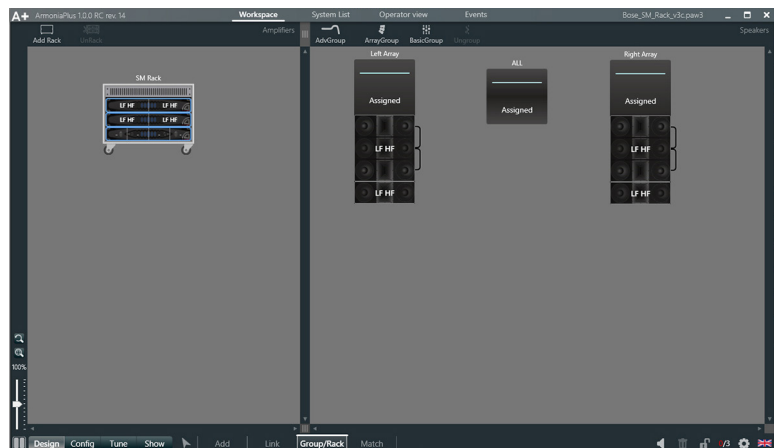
A+ ArmoniaPlus 1.0.0 RC rev. 14

Workspace System List Operator view Events

Bose_SM_Rack_v3c.paw3

Add Rack UnRack

Amplifiers

AdvGroup ArrayGroup BasicGroup Ungroup

Speakers

SM Rack

LF HF LF HF

LF HF LF HF

Left Array

Assigned

LF HF

LF HF

ALL

Assigned

Right Array

Assigned

LF HF

LF HF

100%

Design Config Tune Show Add Link Group/Rack Match